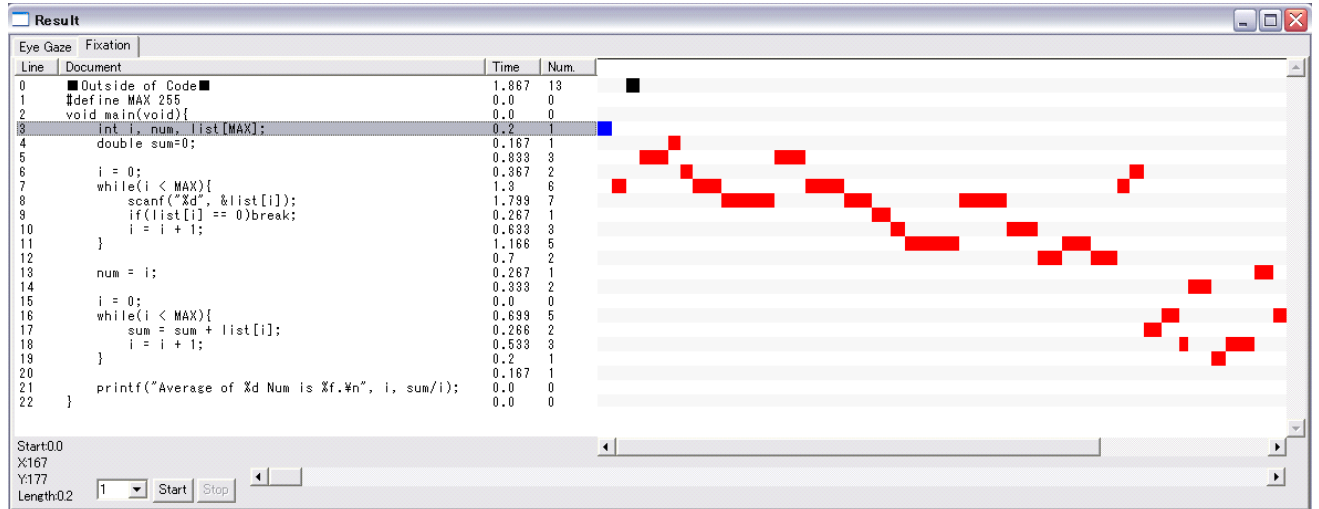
Result

Eye Gaze | Fixation

| Line | Document | Time | Num. |
|---|---|---|---|
| 0 | ■Outside of Code■ | 1.867 | 13 |
| 1 | #define MAX 255 | 0.0 | 0 |
| 2 | void main(void){ | 0.0 | 0 |
| 3 | int i, num, list[MAX]; | 0.2 | 1 |
| 4 | double sum=0; | 0.167 | 1 |
| 5 | | 0.833 | 3 |
| 6 | i = 0; | 0.367 | 2 |
| 7 | while(i < MAX){ | 1.3 | 6 |
| 8 | scanf("%d", &list[i]); | 1.799 | 7 |
| 9 | if(list[i] == 0)break; | 0.267 | 1 |
| 10 | i = i + 1; | 0.633 | 3 |
| 11 | } | 1.166 | 5 |
| 12 | | 0.7 | 2 |
| 13 | num = i; | 0.267 | 1 |
| 14 | | 0.333 | 2 |
| 15 | i = 0; | 0.0 | 0 |
| 16 | while(i < MAX){ | 0.699 | 5 |
| 17 | sum = sum + list[i]; | 0.266 | 2 |
| 18 | i = i + 1; | 0.533 | 3 |
| 19 | } | 0.2 | 1 |
| 20 | | 0.167 | 1 |
| 21 | printf("Average of %d Num is %f.¥n", i, sum/i); | 0.0 | 0 |
| 22 | } | 0.0 | 0 |

Start:0.0
X:167
Y:177
Length:0.2

1 Start Stop